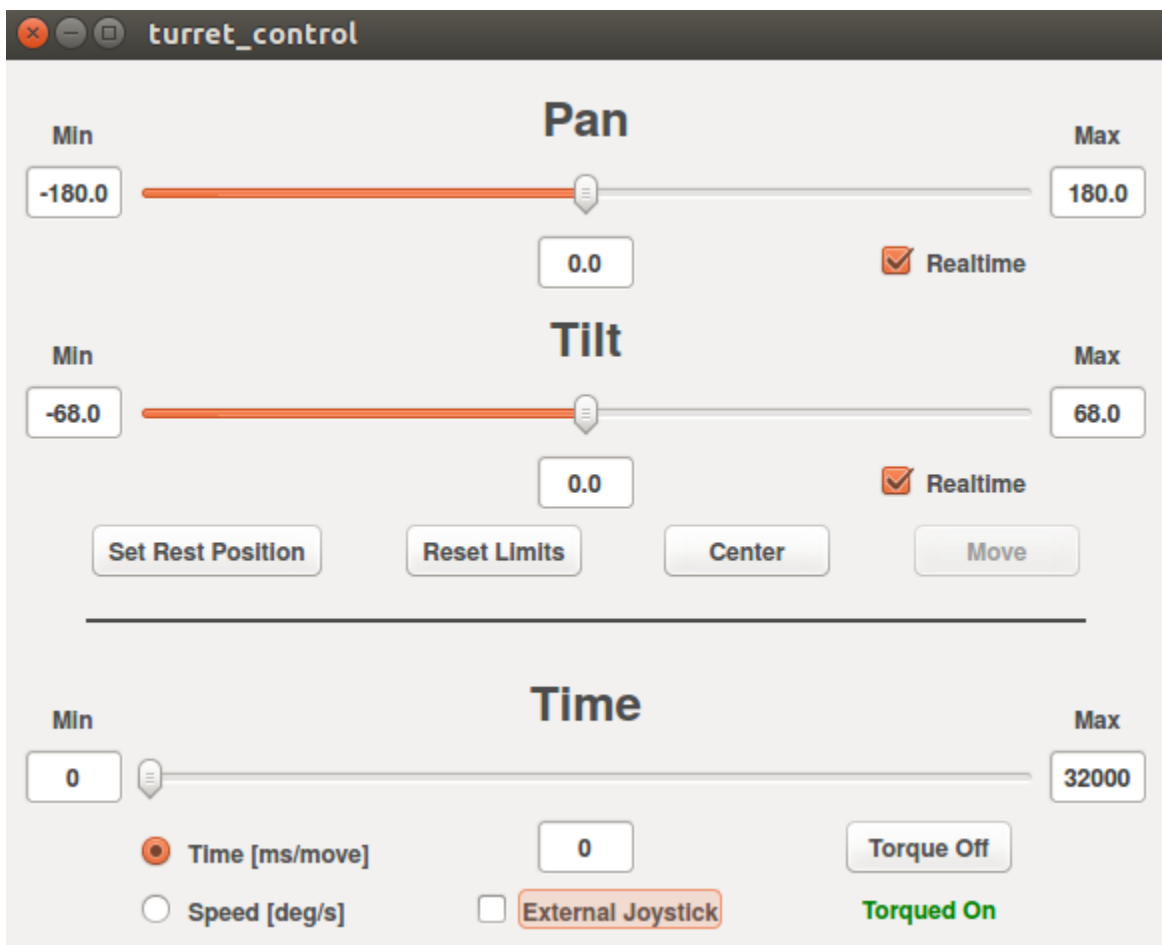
turret_control

Pan

Min

Max

-180.0

180.0

0.0

Realtime

Tilt

Min

Max

-68.0

68.0

0.0

Realtime

Set Rest Position

Reset Limits

Center

Move

Time

Min

Max

0

32000

Time [ms/move]

0

Torque Off

Speed [deg/s]

External Joystick

Torqued On